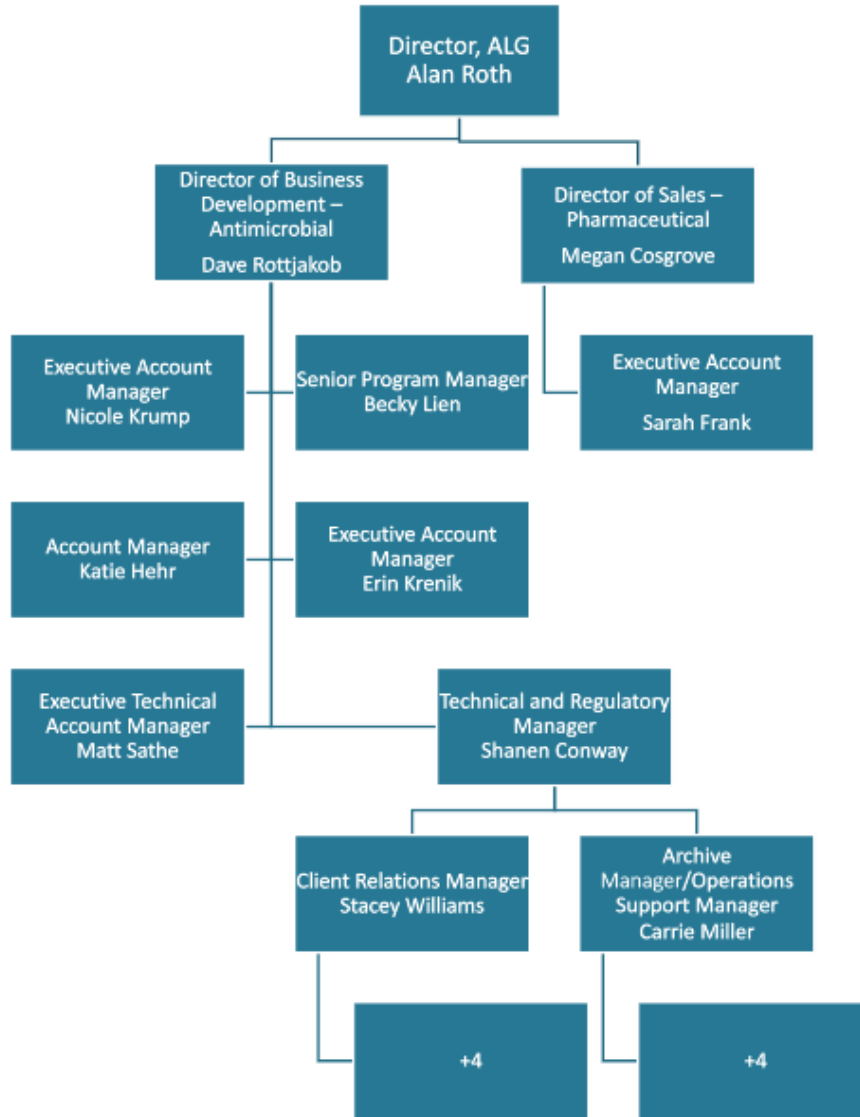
Director, ALG
Alan Roth

Director of Business Development – Antimicrobial
Dave Rottjakob

Director of Sales – Pharmaceutical
Megan Cosgrove

Executive Account Manager
Nicole Krump

Senior Program Manager
Becky Lien

Executive Account Manager
Sarah Frank

Account Manager
Katie Hehr

Executive Account Manager
Erin Krenik

Executive Technical Account Manager
Matt Sathe

Technical and Regulatory Manager
Shanen Conway

Client Relations Manager
Stacey Williams

Archive Manager/Operations Support Manager
Carrie Miller

+4

+4